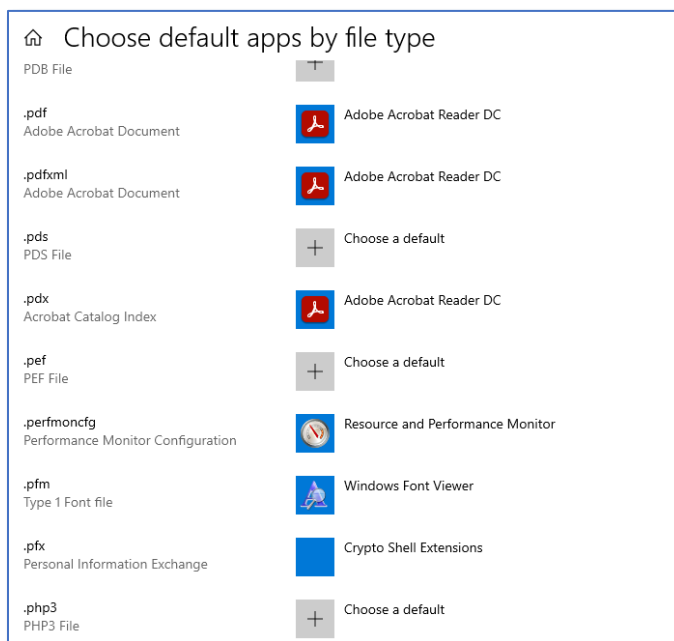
Choose default apps by file type

PDB File

.pdf
Adobe Acrobat Document
Adobe Acrobat Reader DC

.pdfxml
Adobe Acrobat Document
Adobe Acrobat Reader DC

.pds
PDS File
Choose a default

.pdx
Acrobat Catalog Index
Adobe Acrobat Reader DC

.pef
PEF File
Choose a default

.perfmoncfg
Performance Monitor Configuration
Resource and Performance Monitor

.pfm
Type 1 Font file
Windows Font Viewer

.pfx
Personal Information Exchange
Crypto Shell Extensions

.php3
PHP3 File
Choose a default